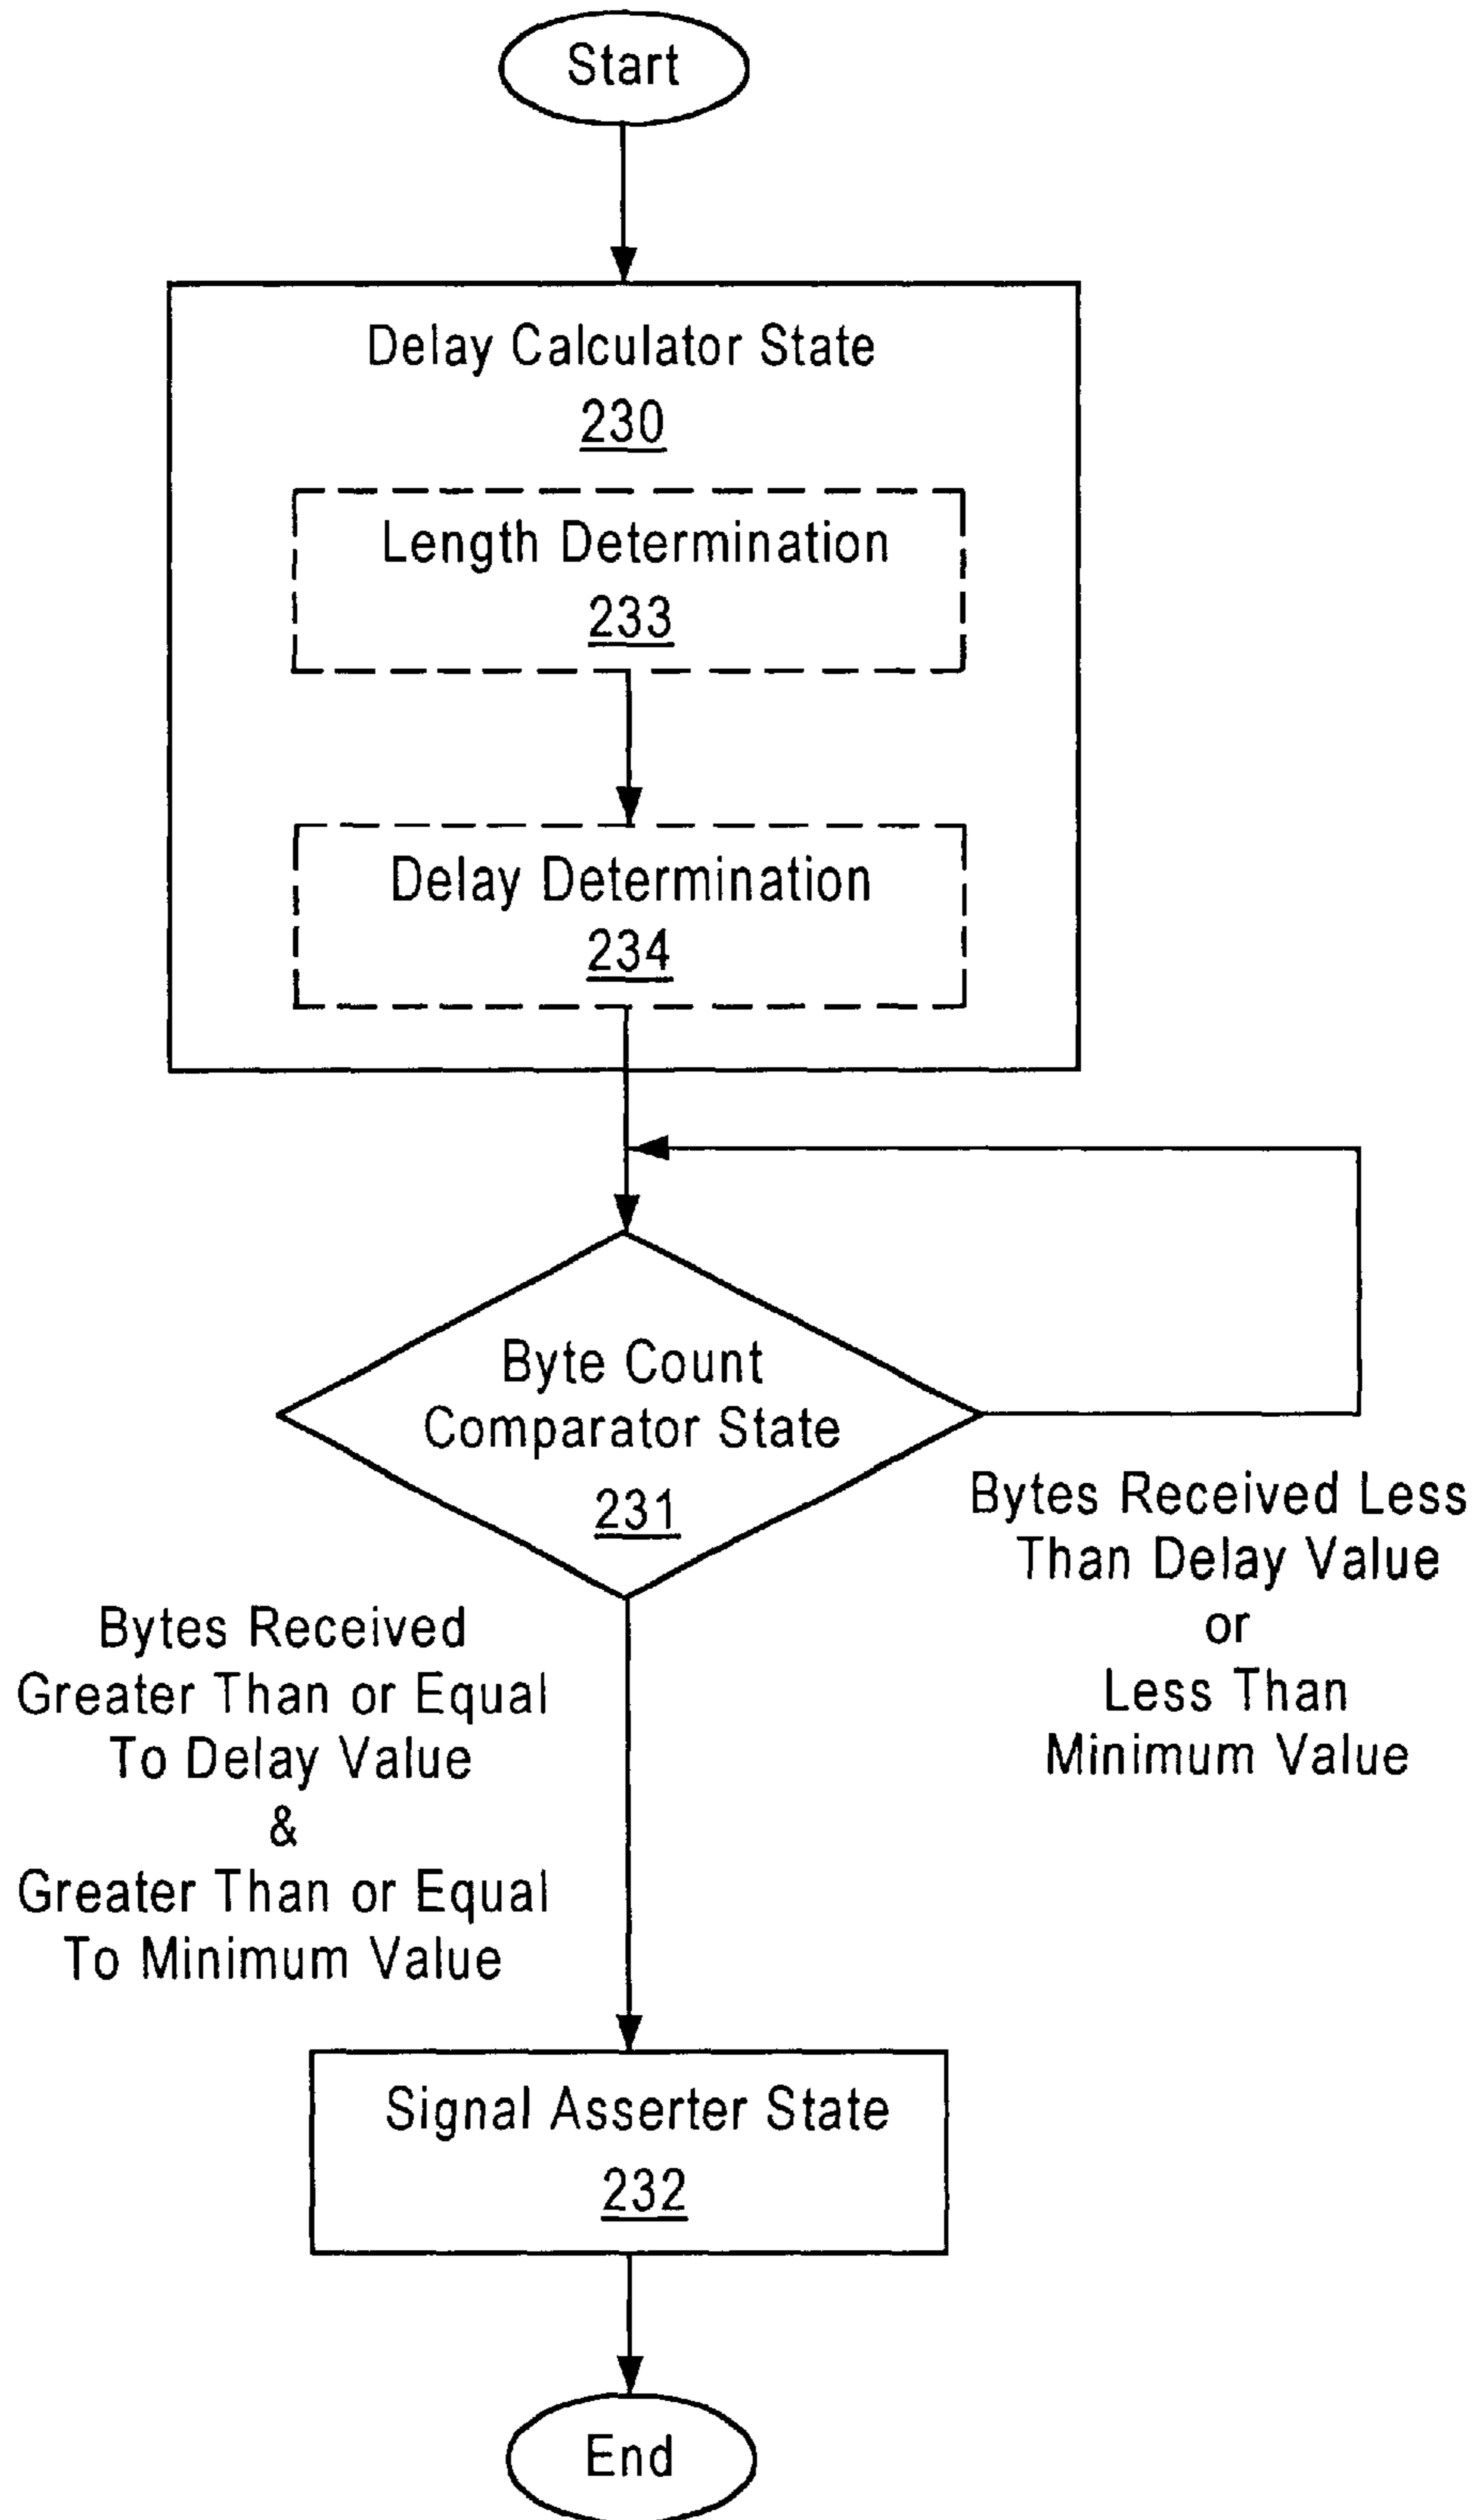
Start

Delay Calculator State
230

Length Determination
233

Delay Determination
234

Byte Count
Comparator State
231

Bytes Received Less
Than Delay Value
or
Less Than
Minimum Value

Bytes Received
Greater Than or Equal
To Delay Value
&
Greater Than or Equal
To Minimum Value

Signal Asserter State
232

End